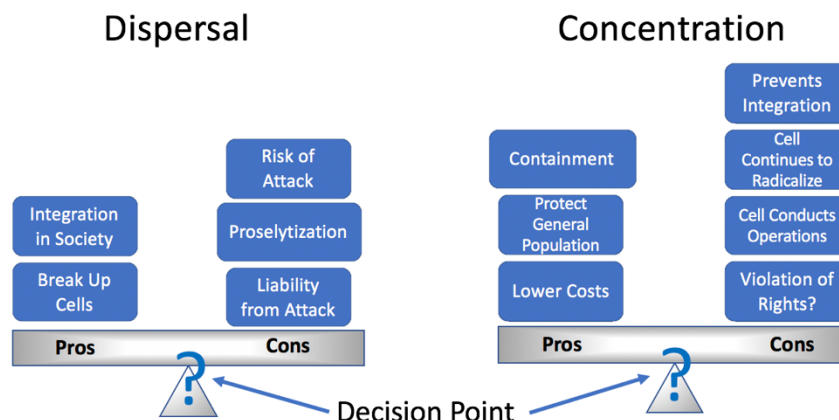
Dispersal

Integration in Society

Break Up Cells

Risk of Attack

Proselytization

Liability from Attack

Pros

Cons

?

Concentration

Containment

Protect General Population

Lower Costs

Prevents Integration

Cell Continues to Radicalize

Cell Conducts Operations

Violation of Rights?

Pros

Cons

?

Decision Point